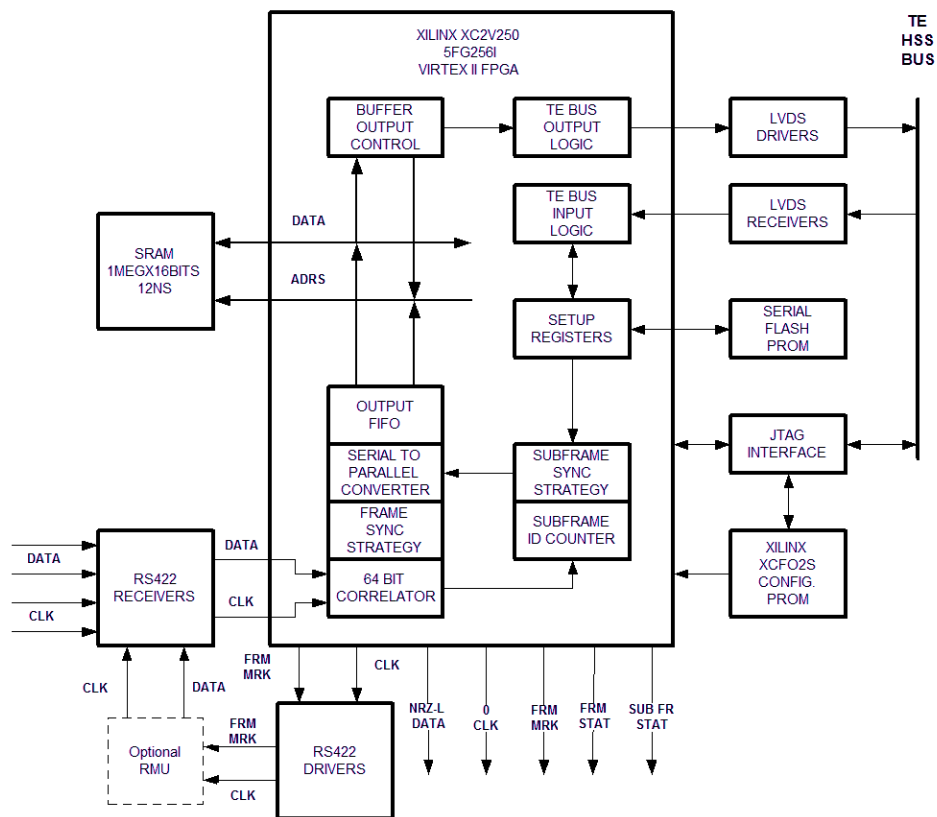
XILINX XC2V250
5FG256I
VIRTEX II FPGA

TE
HSS
BUS

BUFFER
OUTPUT
CONTROL

TE BUS
OUTPUT
LOGIC

LVDS
DRIVERS

TE BUS
INPUT
LOGIC

LVDS
RECEIVERS

SRAM
1MEGX16BITS
12NS

DATA

ADRS

SETUP
REGISTERS

SERIAL
FLASH
PROM

OUTPUT
FIFO

SERIAL TO
PARALLEL
CONVERTER

SUBFRAME
SYNC
STRATEGY

JTAG
INTERFACE

FRAME
SYNC
STRATEGY

SUBFRAME
ID COUNTER

DATA

RS422
RECEIVERS

DATA

64 BIT
CORRELATOR

XILINX
XCFO2S
CONFIG.
PROM

CLK

CLK

FRM
MRK

CLK

CLK

DATA

NRZ-L
DATA

0
CLK

FRM
MRK

FRM
STAT

SUB FR
STAT

FRM
MRK

RS422
DRIVERS

Optional
RMU

CLK